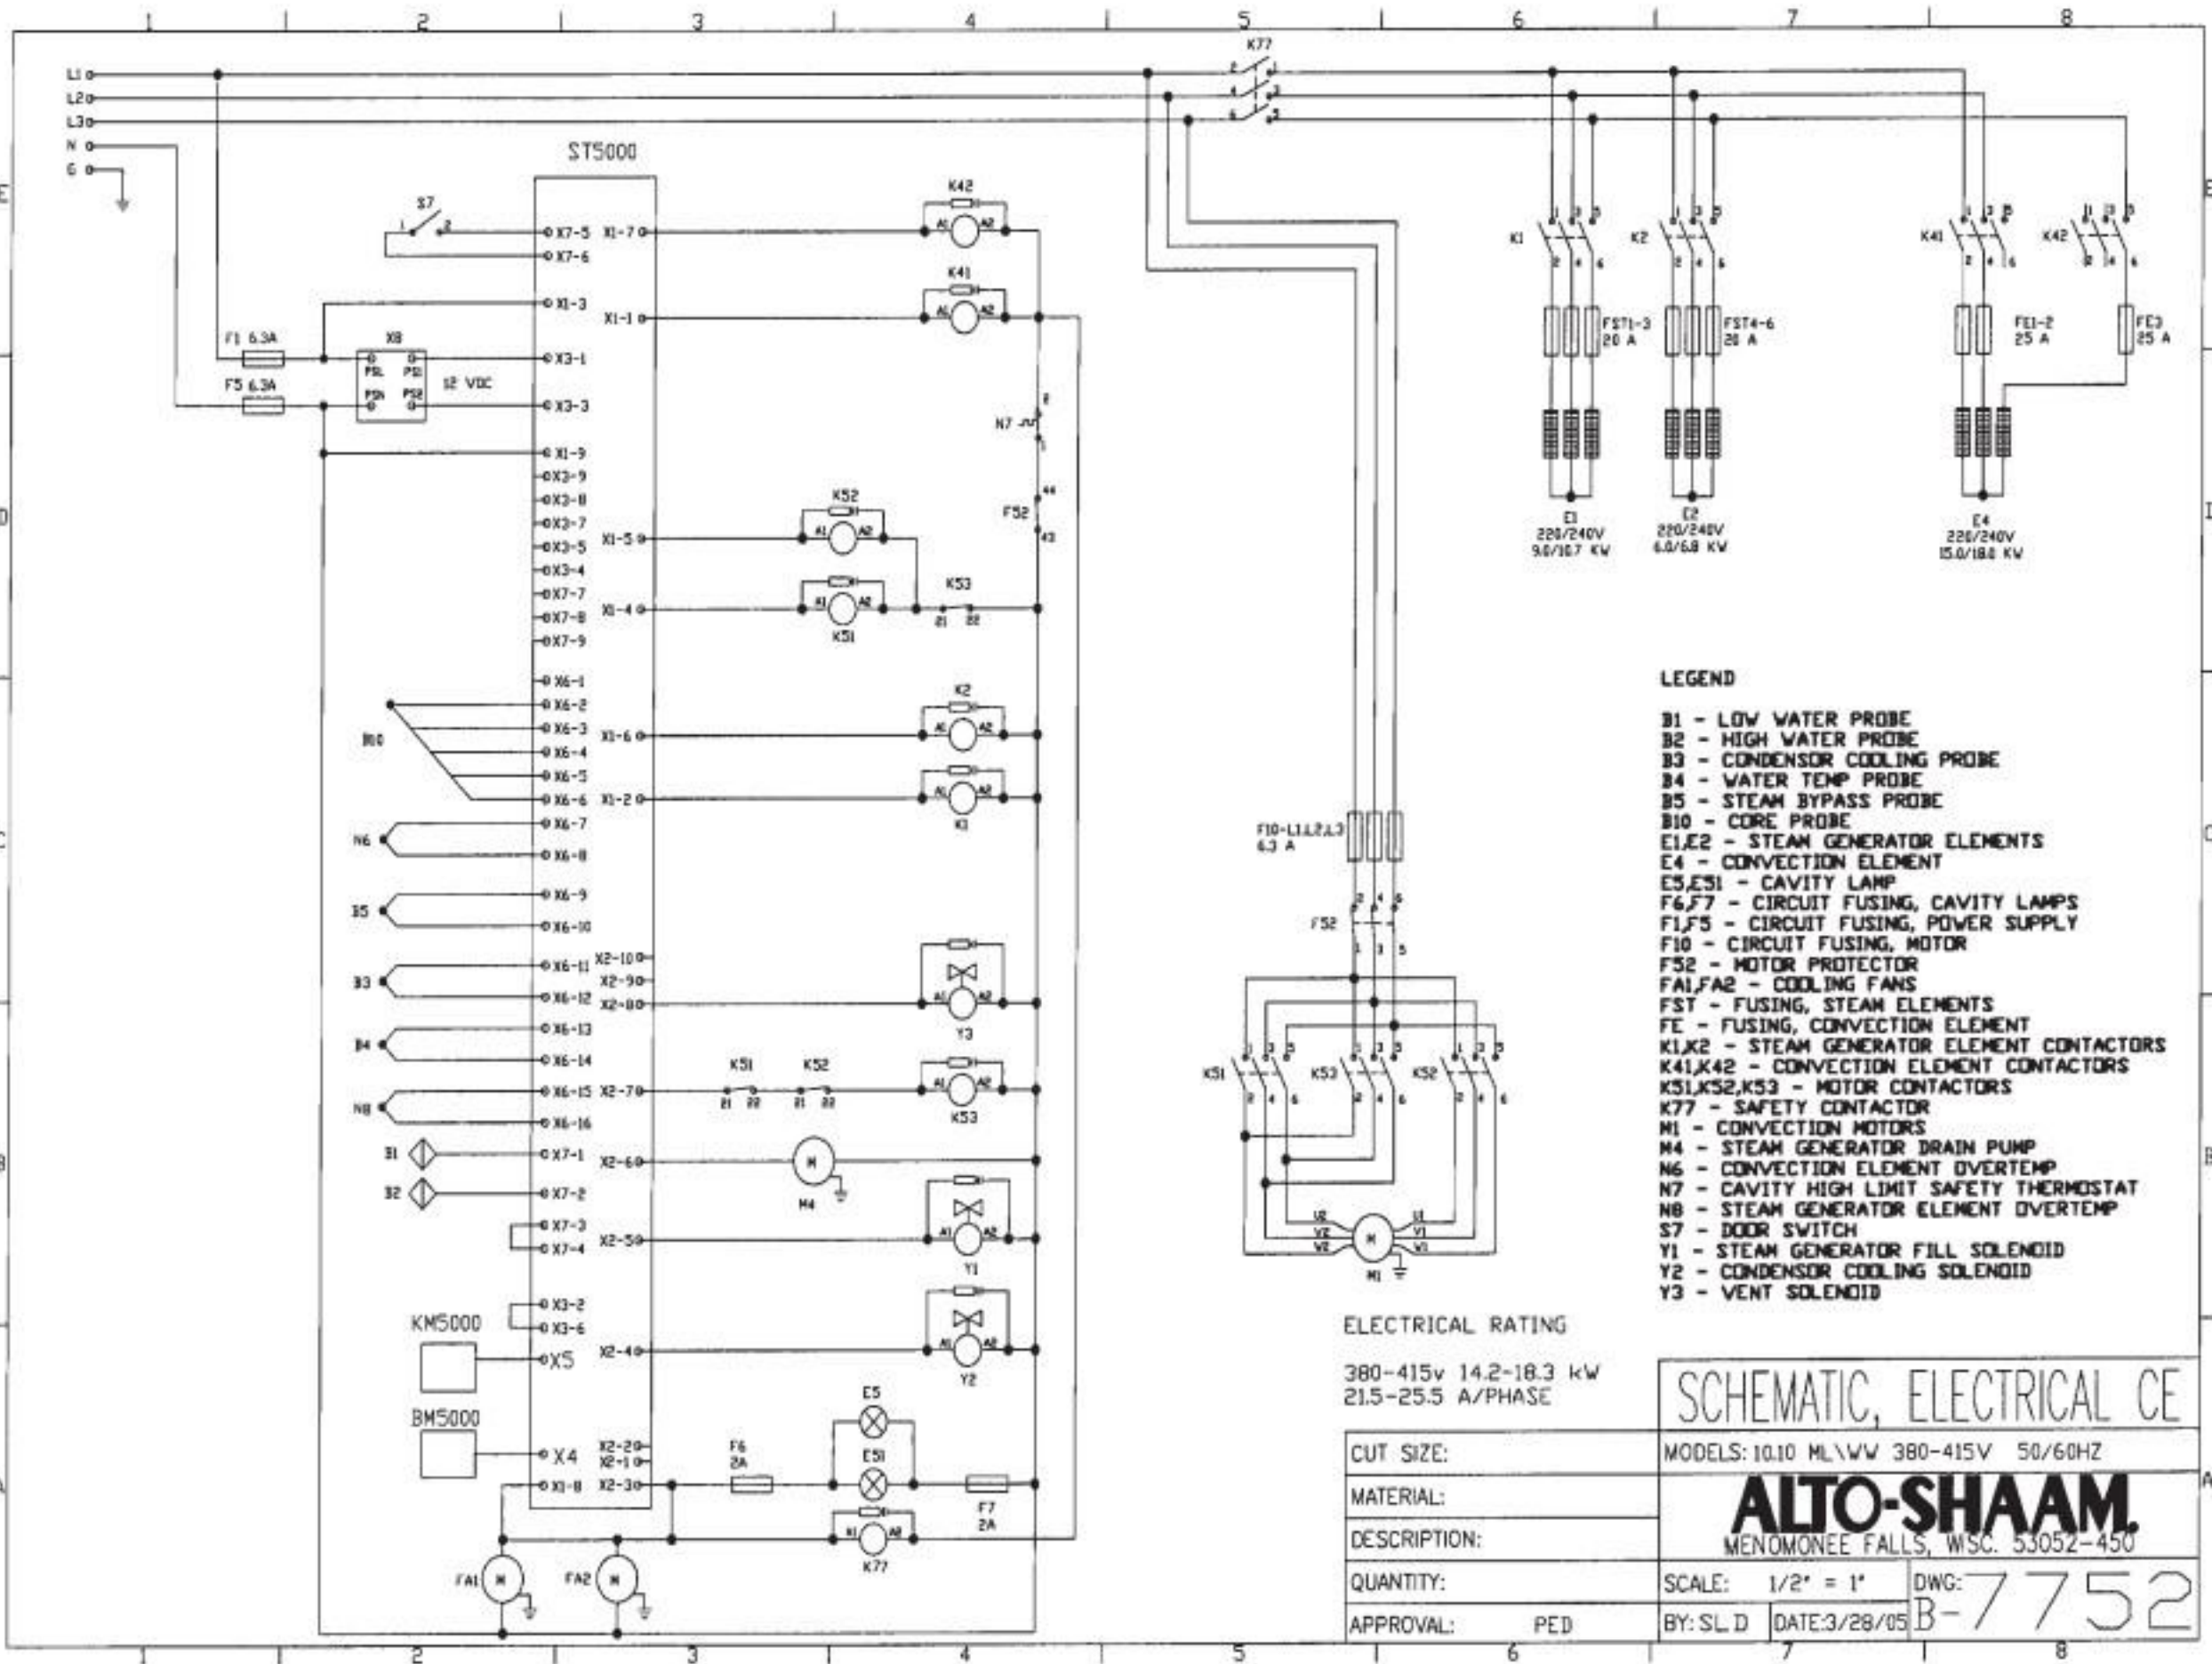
1 2 3 4 5 6 7 8

K77

L1
L2
L3
N
G

ST5000

S7
X7-5 X1-7
X7-6
X1-3
X1-1
F1 6.3A
X8
PSL PSI
PSN PS2
12 VDC
X3-1
F5 6.3A
X3-3
X1-9
X3-9
X3-8
X3-7
X1-5
X3-5
X3-4
X7-7
X1-4
X7-8
X7-9
X6-1
X6-2
X6-3 X1-6
B10
X6-4
X6-5
X6-6 X1-2
X6-7
N6
X6-8
X6-9
B5
X6-10
X6-11 X2-10
X2-9
B3
X6-12 X2-8
X6-13
B4
X6-14
X6-15 X2-7
N8
X6-16
B1
X7-1 X2-6
B2
X7-2
X7-3
X7-4 X2-5
X3-2
KM5000
X3-6
X5 X2-4
BM5000
X4 X2-2
X2-1
X1-8 X2-3
FA1 M
FA2 M

K42
A1 A2
K41
A1 A2
N7
F52
K52
A1 A2
K53
21 22
K51
K2
A1 A2
K1
Y3
K51 K52
21 22 21 22
K53
M
M4
Y1
Y2
E5
E51
F6
2A
F7
2A
K77

K1 K2 K41 K42
FST1-3
20 A
FST4-6
20 A
FE1-2
25 A
FE3
25 A
E1
220/240V
9.0/10.7 KW
E2
220/240V
6.0/6.8 KW
E4
220/240V
15.0/18.0 KW

F10-L1,L2,L3
6.3 A
F52
K51 K53 K52
U2 V2 W2 U1 V1 W1
M
M1

LEGEND

B1 - LOW WATER PROBE
B2 - HIGH WATER PROBE
B3 - CONDENSOR COOLING PROBE
B4 - WATER TEMP PROBE
B5 - STEAM BYPASS PROBE
B10 - CORE PROBE
E1,E2 - STEAM GENERATOR ELEMENTS
E4 - CONVECTION ELEMENT
E5,E51 - CAVITY LAMP
F6,F7 - CIRCUIT FUSING, CAVITY LAMPS
F1,F5 - CIRCUIT FUSING, POWER SUPPLY
F10 - CIRCUIT FUSING, MOTOR
F52 - MOTOR PROTECTOR
FA1,FA2 - COOLING FANS
FST - FUSING, STEAM ELEMENTS
FE - FUSING, CONVECTION ELEMENT
K1,K2 - STEAM GENERATOR ELEMENT CONTACTORS
K41,K42 - CONVECTION ELEMENT CONTACTORS
K51,K52,K53 - MOTOR CONTACTORS
K77 - SAFETY CONTACTOR
M1 - CONVECTION MOTORS
M4 - STEAM GENERATOR DRAIN PUMP
N6 - CONVECTION ELEMENT OVERTEMP
N7 - CAVITY HIGH LIMIT SAFETY THERMOSTAT
N8 - STEAM GENERATOR ELEMENT OVERTEMP
S7 - DOOR SWITCH
Y1 - STEAM GENERATOR FILL SOLENOID
Y2 - CONDENSOR COOLING SOLENOID
Y3 - VENT SOLENOID

ELECTRICAL RATING

380-415v 14.2-18.3 kW
21.5-25.5 A/PHASE

SCHEMATIC, ELECTRICAL CE

| CUT SIZE: | MODELS: 10.10 ML\WW 380-415V 50/60HZ |
|---|---|
| MATERIAL: | ALTO-SHAAM. |
| DESCRIPTION: | MENOMONEE FALLS, WISC. 53052-450 |
| QUANTITY: | SCALE: 1/2" = 1" DWG: B-7752 |
| APPROVAL: PED | BY: SL D DATE:3/28/05 |